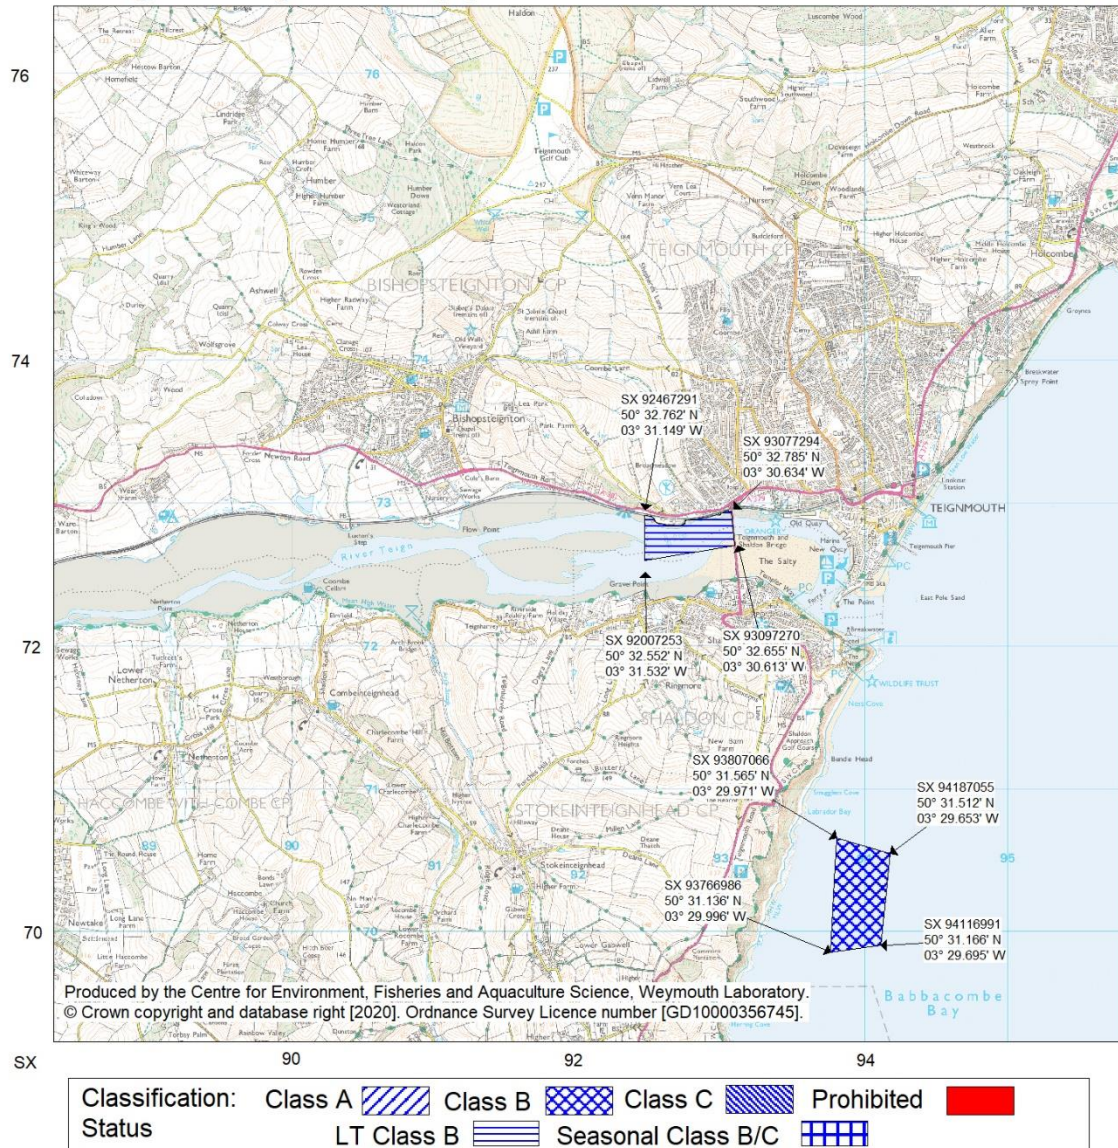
76

74

72

70

Haldon

TEIGNMOUTH CP

BISHOPSTEIGNTON CP

Bishopsteignton

SX 92467291
50° 32.762' N
03° 31.149' W

SX 93077294
50° 32.785' N
03° 30.634' W

TEIGNMOUTH

River Teign

The Salty

SX 92007253
50° 32.552' N
03° 31.532' W

SX 93097270
50° 32.655' N
03° 30.613' W

Combeinteignhead

SHALDON CP

HACCOMBE-WITH-COMBE CP

STOKEINTEIGNHEAD CP

Stokeinteignhead

SX 93807066
50° 31.565' N
03° 29.971' W

SX 94187055
50° 31.512' N
03° 29.653' W

SX 93766986
50° 31.136' N
03° 29.996' W

SX 94116991
50° 31.166' N
03° 29.695' W

Babbacombe Bay

Produced by the Centre for Environment, Fisheries and Aquaculture Science, Weymouth Laboratory.
© Crown copyright and database right [2020]. Ordnance Survey Licence number [GD10000356745].

SX 90 92 94

Classification: Class A Class B Class C Prohibited
Status LT Class B Seasonal Class B/C